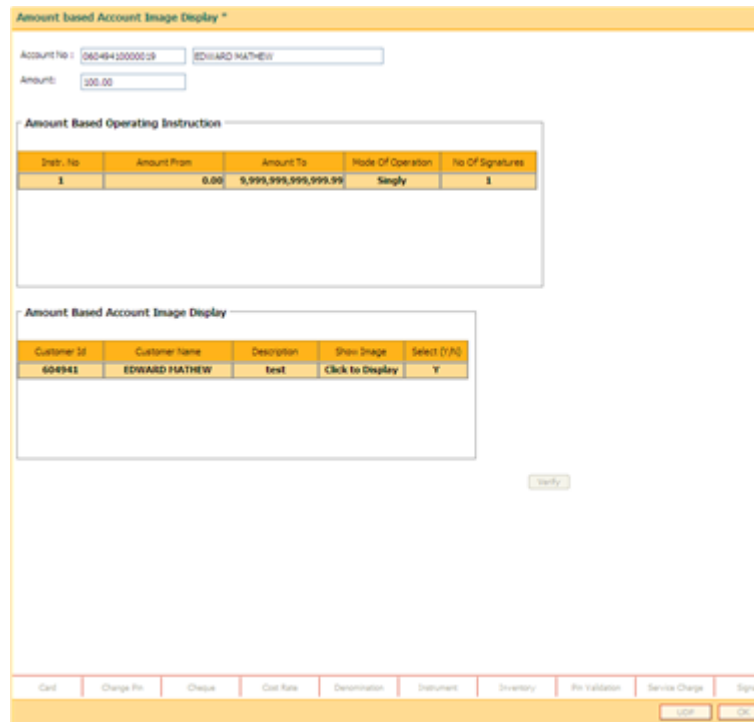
Amount based Account Image Display *

Account No : 06049410000019 EDWARD MATHEW

Amount: 100.00

Amount Based Operating Instruction

| Instr. No | Amount From | Amount To | Mode Of Operation | No Of Signatures |
|---|---|---|---|---|
| 1 | 0.00 | 9,999,999,999,999.99 | Singly | 1 |

Amount Based Account Image Display

| Customer Id | Customer Name | Description | Show Image | Select (Y/N) |
|---|---|---|---|---|
| 604941 | EDWARD MATHEW | test | Click to Display | Y |

Verify

Card Change Pin Cheque Cost Rate Denomination Instrument Inventory Pin Validation Service Charge Sign

UDF OK